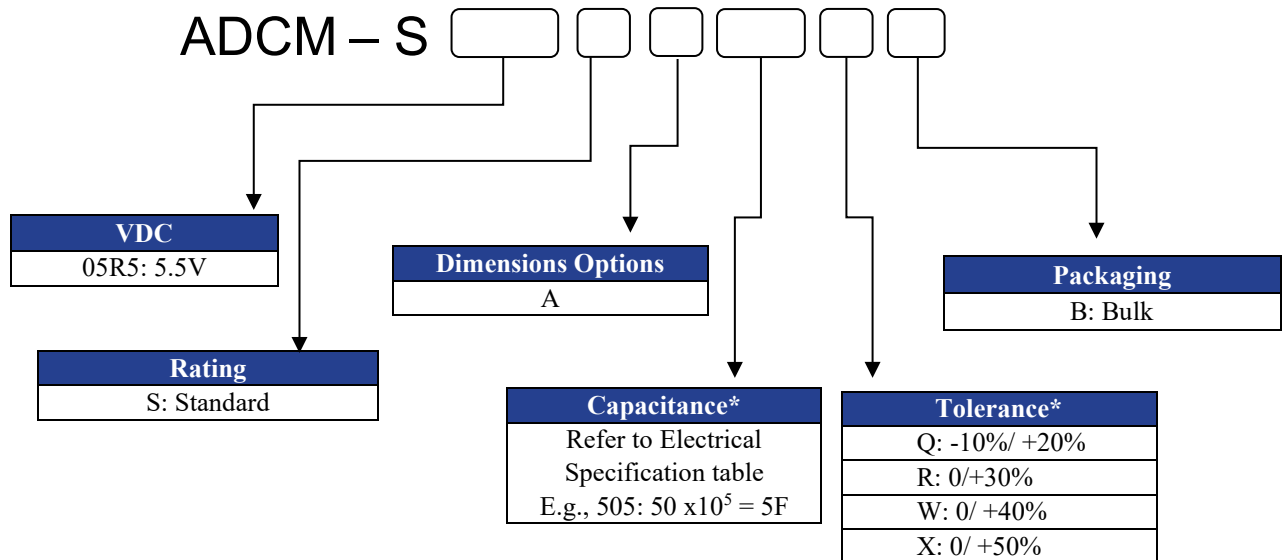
ADCM – S

| VDC |
|---|
| 05R5: 5.5V |

| Rating |
|---|
| S: Standard |

| Dimensions Options |
|---|
| A |

| Capacitance* |
|---|
| Refer to Electrical Specification table E.g., 505: 50 x$10^5$ = 5F |

| Tolerance* |
|---|
| Q: -10%/ +20% |
| R: 0/+30% |
| W: 0/ +40% |
| X: 0/ +50% |

| Packaging |
|---|
| B: Bulk |